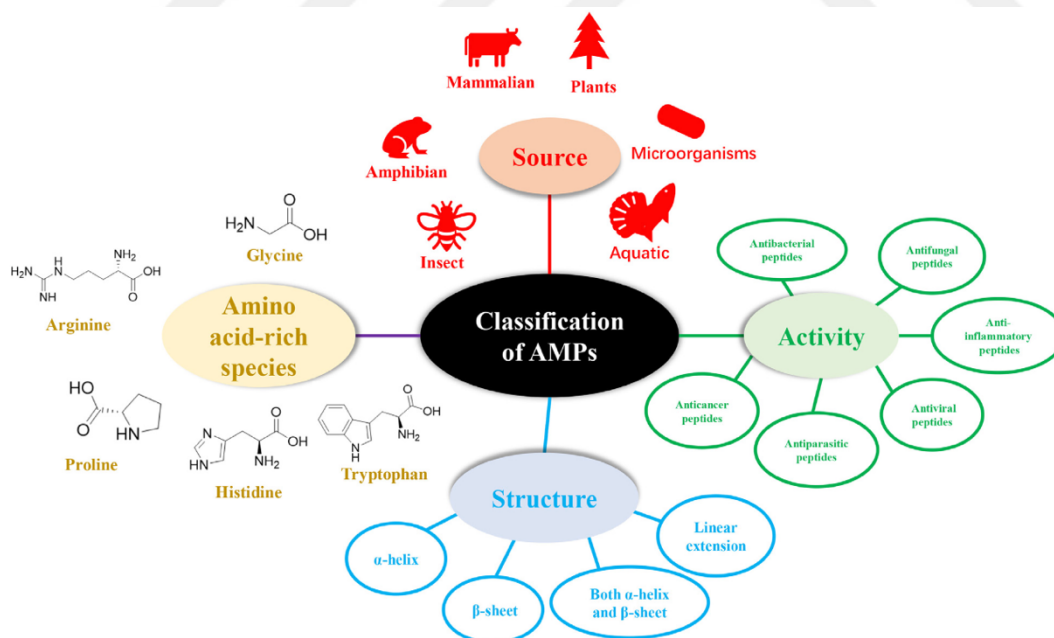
Mammalian

Plants

Source

Microorganisms

Amphibian

Aquatic

Insect

$H_2N$ OH

Glycine

$H_2N$ NH NH $NH_2$ OH

Arginine

Amino acid-rich species

Classification of AMPs

Activity

Antibacterial peptides

Antifungal peptides

Anti-inflammatory peptides

Antiviral peptides

Antiparasitic peptides

Anticancer peptides

HO O HN

Proline

N HN $NH_2$ OH O

Histidine

HN $NH_2$ OH O

Tryptophan

Structure

α-helix

β-sheet

Both α-helix and β-sheet

Linear extension